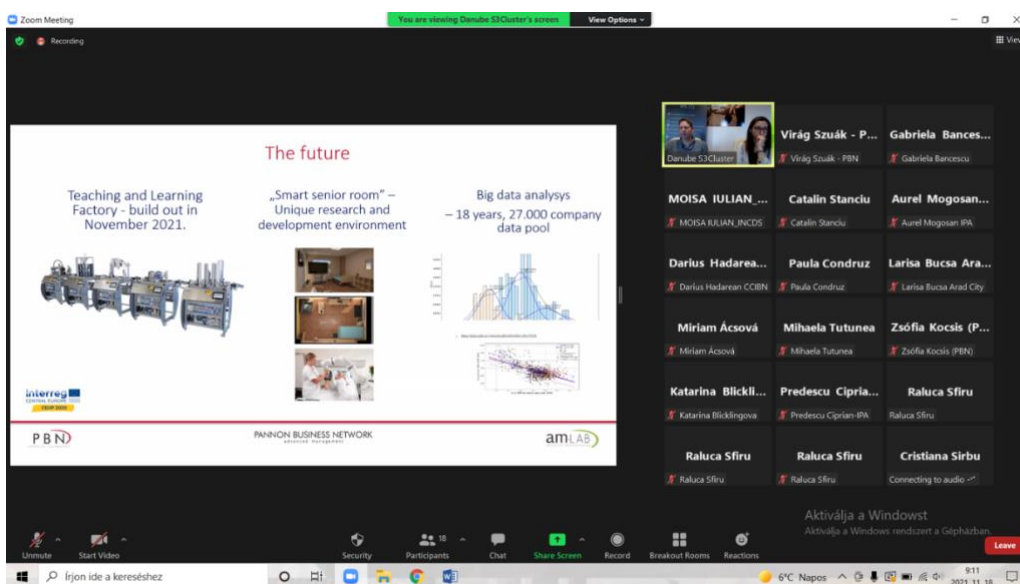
Zoom Meeting
You are viewing Danube S3Cluster's screen View Options
Recording
View

The future

Teaching and Learning Factory - build out in November 2021.

„Smart senior room" – Unique research and development environment

Big data analysys – 18 years, 27.000 company data pool

Interreg CENTRAL EUROPE

PBN
PANNON BUSINESS NETWORK
amLAB

Danube S3Cluster
Virág Szuák - P...
Virág Szuák - PBN
Gabriela Bances...
Gabriela Bancescu
MOISA IULIAN_...
MOISA IULIAN_INCDS
Catalin Stanciu
Catalin Stanciu
Aurel Mogosan...
Aurel Mogosan IPA
Darius Hadarea...
Darius Hadarean CCIBN
Paula Condruz
Paula Condruz
Larisa Bucsa Ara...
Larisa Bucsa Arad City
Miriam Ácsová
Miriam Ácsová
Mihaela Tutunea
Mihaela Tutunea
Zsófia Kocsis (P...
Zsófia Kocsis (PBN)
Katarina Blickli...
Katarina Blicklingova
Predescu Cipria...
Predescu Ciprian-IPA
Raluca Sfiru
Raluca Sfiru
Raluca Sfiru
Raluca Sfiru
Raluca Sfiru
Raluca Sfiru
Cristiana Sirbu
Connecting to audio

Aktiválja a Windowst
Aktiválja a Windows rendszert a Gépházban.

Unmute Start Video Security Participants 18 Chat Share Screen Record Breakout Rooms Reactions Leave

Írjon ide a kereséshez
6°C Napos 9:11 2021.11.18.